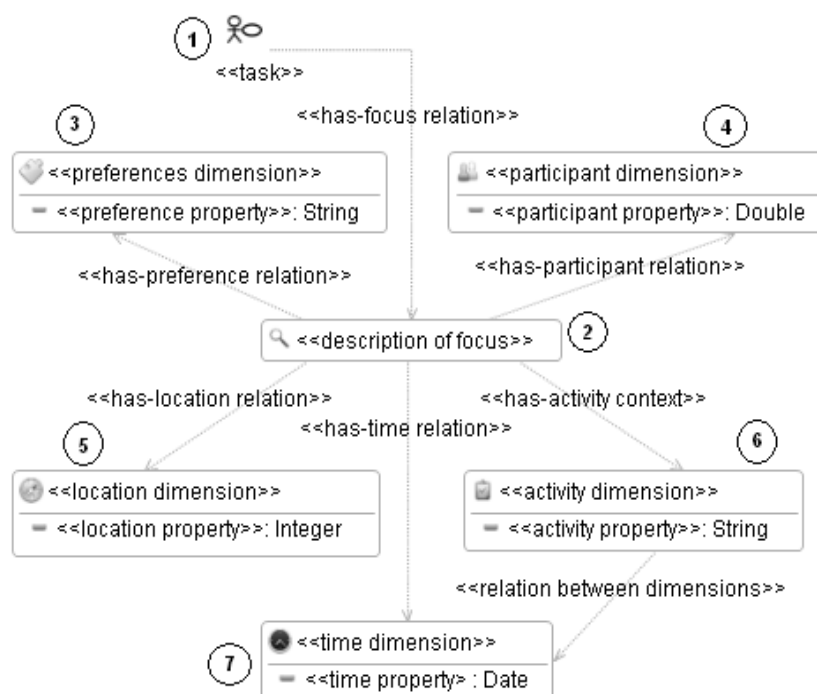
1
<<task>>
<<has-focus relation>>
3
<<preferences dimension>>
<<preference property>>: String
4
<<participant dimension>>
<<participant property>>: Double
<<has-preference relation>>
<<has-participant relation>>
<<description of focus>>
2
<<has-location relation>>
<<has-activity context>>
<<has-time relation>>
5
<<location dimension>>
<<location property>>: Integer
6
<<activity dimension>>
<<activity property>>: String
<<relation between dimensions>>
<<time dimension>>
7
<<time property> : Date